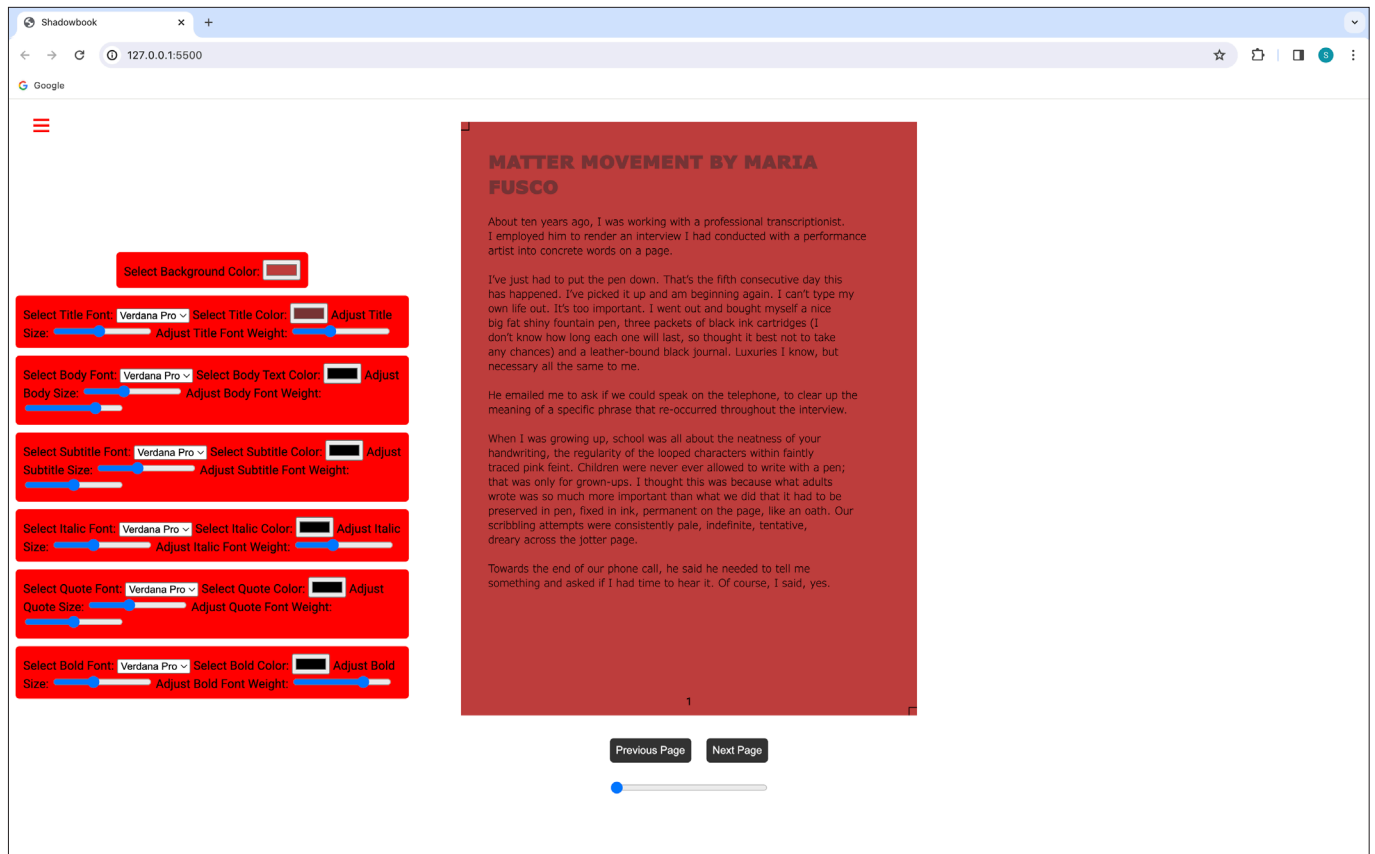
Shadowbook
127.0.0.1:5500
Google

Select Background Color:

Select Title Font: Verdana Pro Select Title Color: Adjust Title Size: Adjust Title Font Weight:

Select Body Font: Verdana Pro Select Body Text Color: Adjust Body Size: Adjust Body Font Weight:

Select Subtitle Font: Verdana Pro Select Subtitle Color: Adjust Subtitle Size: Adjust Subtitle Font Weight:

Select Italic Font: Verdana Pro Select Italic Color: Adjust Italic Size: Adjust Italic Font Weight:

Select Quote Font: Verdana Pro Select Quote Color: Adjust Quote Size: Adjust Quote Font Weight:

Select Bold Font: Verdana Pro Select Bold Color: Adjust Bold Size: Adjust Bold Font Weight:

MATTER MOVEMENT BY MARIA FUSCO

About ten years ago, I was working with a professional transcriptionist. I employed him to render an interview I had conducted with a performance artist into concrete words on a page.

I've just had to put the pen down. That's the fifth consecutive day this has happened. I've picked it up and am beginning again. I can't type my own life out. It's too important. I went out and bought myself a nice big fat shiny fountain pen, three packets of black ink cartridges (I don't know how long each one will last, so thought it best not to take any chances) and a leather-bound black journal. Luxuries I know, but necessary all the same to me.

He emailed me to ask if we could speak on the telephone, to clear up the meaning of a specific phrase that re-occurred throughout the interview.

When I was growing up, school was all about the neatness of your handwriting, the regularity of the looped characters within faintly traced pink feint. Children were never ever allowed to write with a pen; that was only for grown-ups. I thought this was because what adults wrote was so much more important than what we did that it had to be preserved in pen, fixed in ink, permanent on the page, like an oath. Our scribbling attempts were consistently pale, indefinite, tentative, dreary across the jotter page.

Towards the end of our phone call, he said he needed to tell me something and asked if I had time to hear it. Of course, I said, yes.

1

Previous Page Next Page